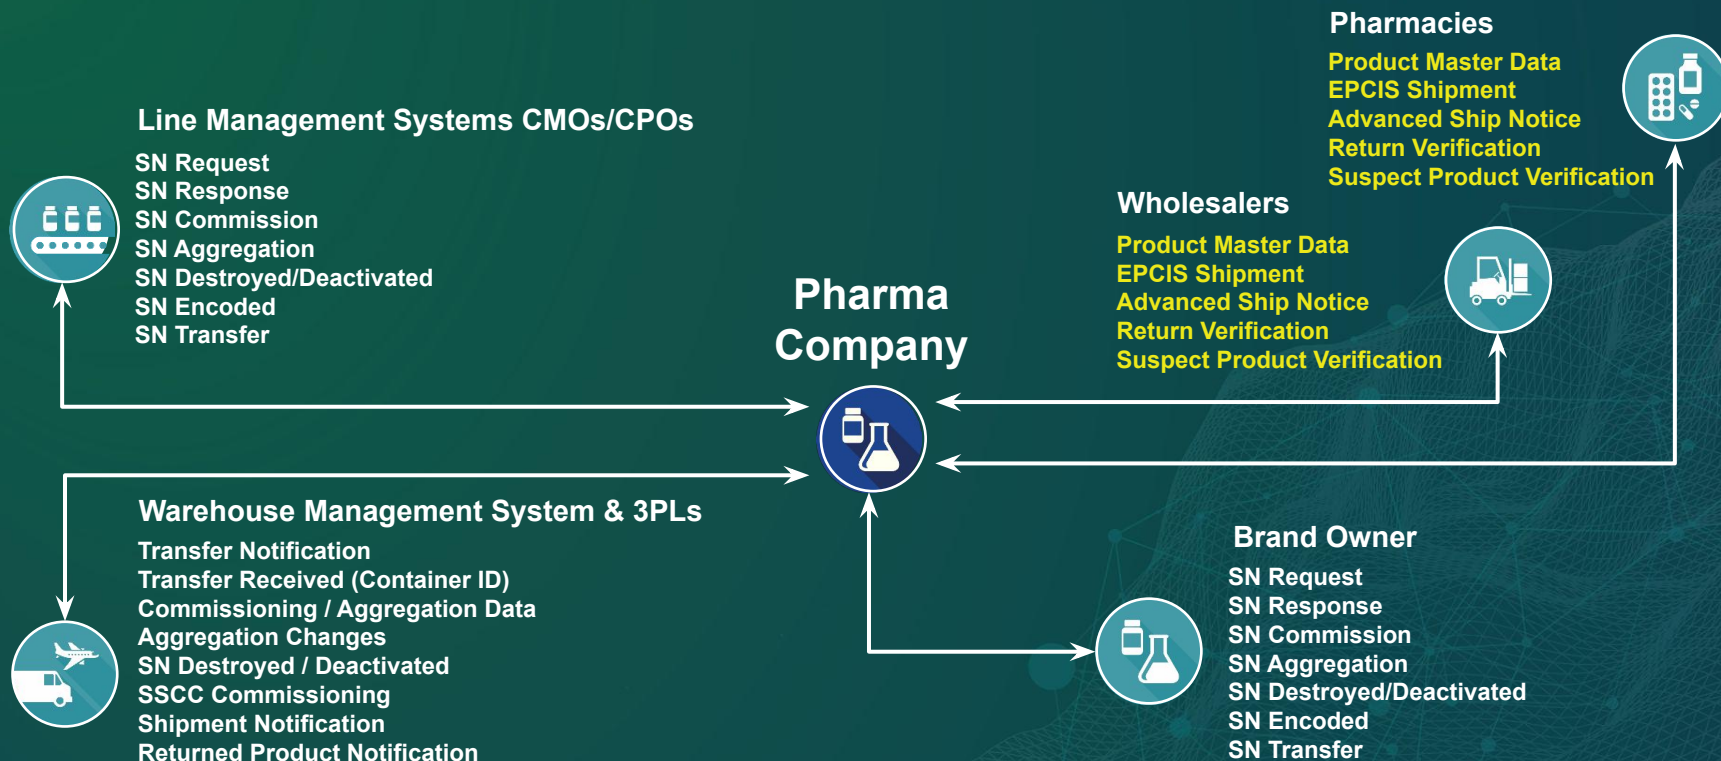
Pharmacies

Product Master Data
EPCIS Shipment
Advanced Ship Notice
Return Verification
Suspect Product Verification

Line Management Systems CMOs/CPOs

SN Request
SN Response
SN Commission
SN Aggregation
SN Destroyed/Deactivated
SN Encoded
SN Transfer

Wholesalers

Product Master Data
EPCIS Shipment
Advanced Ship Notice
Return Verification
Suspect Product Verification

Pharma Company

Warehouse Management System & 3PLs

Transfer Notification
Transfer Received (Container ID)
Commissioning / Aggregation Data
Aggregation Changes
SN Destroyed / Deactivated
SSCC Commissioning
Shipment Notification
Returned Product Notification

Brand Owner

SN Request
SN Response
SN Commission
SN Aggregation
SN Destroyed/Deactivated
SN Encoded
SN Transfer